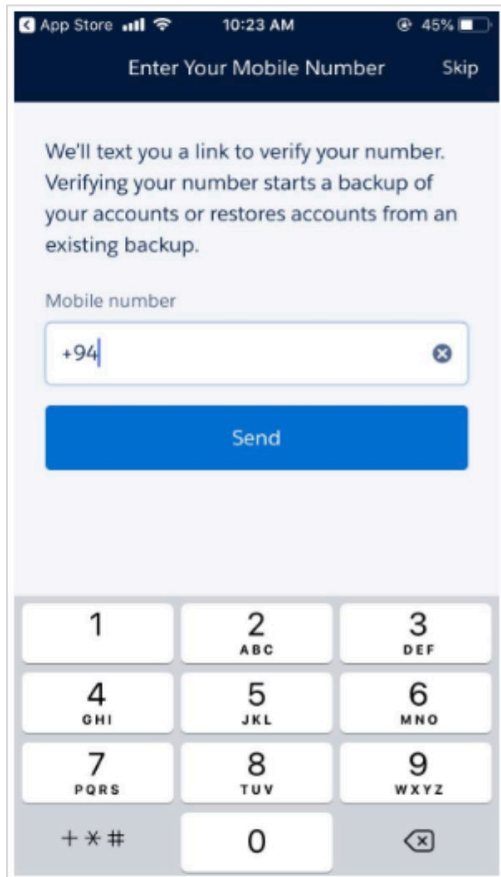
App Store 10:23 AM 45%

Enter Your Mobile Number Skip

We'll text you a link to verify your number. Verifying your number starts a backup of your accounts or restores accounts from an existing backup.

Mobile number

+94

Send

| 1 | 2 ABC | 3 DEF |
|---|---|---|
| 4 GHI | 5 JKL | 6 MNO |
| 7 PQRS | 8 TUV | 9 WXYZ |
| + * # | 0 | |